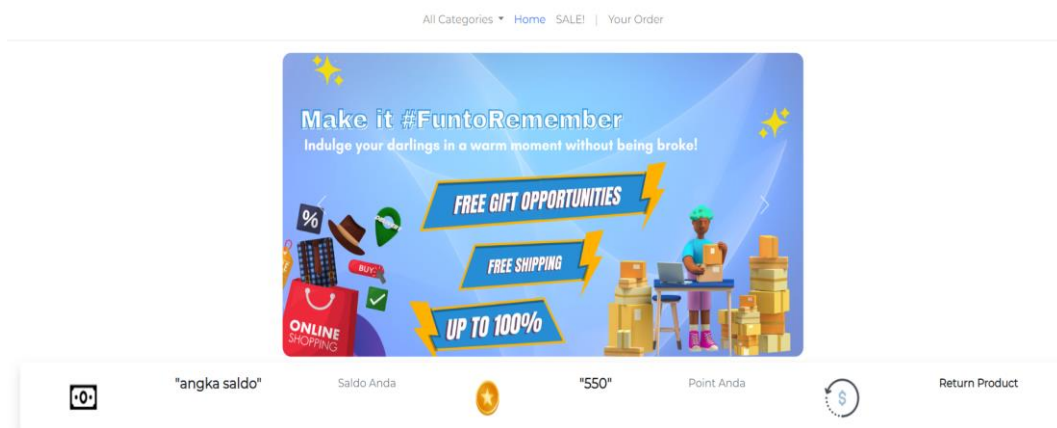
All Categories ▾ Home SALE! | Your Order

Make it #FuntoRemember
Indulge your darlings in a warm moment without being broke!

FREE GIFT OPPORTUNITIES
FREE SHIPPING
UP TO 100%

%
BUY
ONLINE SHOPPING

"angka saldo" Saldo Anda
"550" Point Anda
$
Return Product